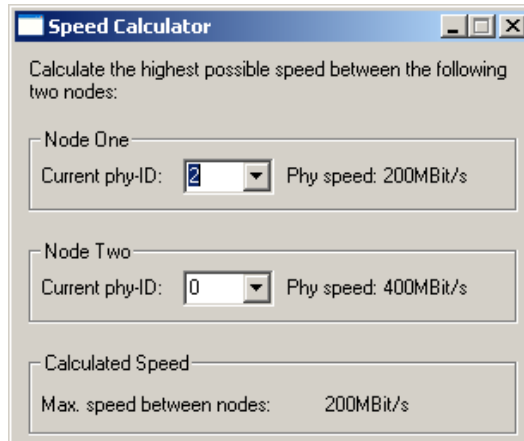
Speed Calculator

Calculate the highest possible speed between the following two nodes:

Node One

Current phy-ID: 2 Phy speed: 200MBit/s

Node Two

Current phy-ID: 0 Phy speed: 400MBit/s

Calculated Speed

Max. speed between nodes: 200MBit/s